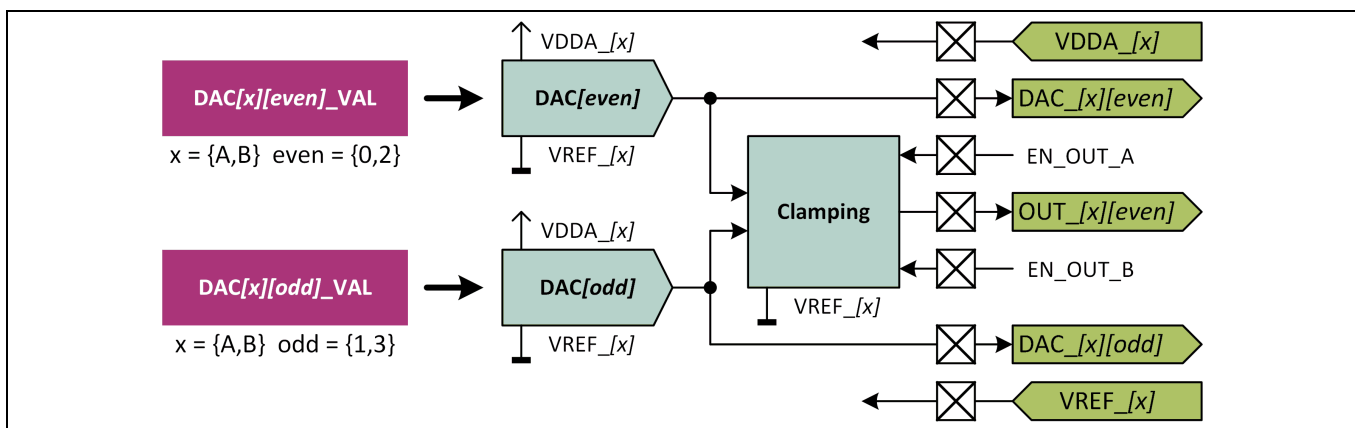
DAC[x][even]_VAL
x = {A,B} even = {0,2}

VDDA_[x]
DAC[even]
VREF_[x]

DAC[x][odd]_VAL
x = {A,B} odd = {1,3}

VDDA_[x]
DAC[odd]
VREF_[x]

Clamping
VREF_[x]

VDDA_[x]
DAC_[x][even]
EN_OUT_A
OUT_[x][even]
EN_OUT_B
DAC_[x][odd]
VREF_[x]